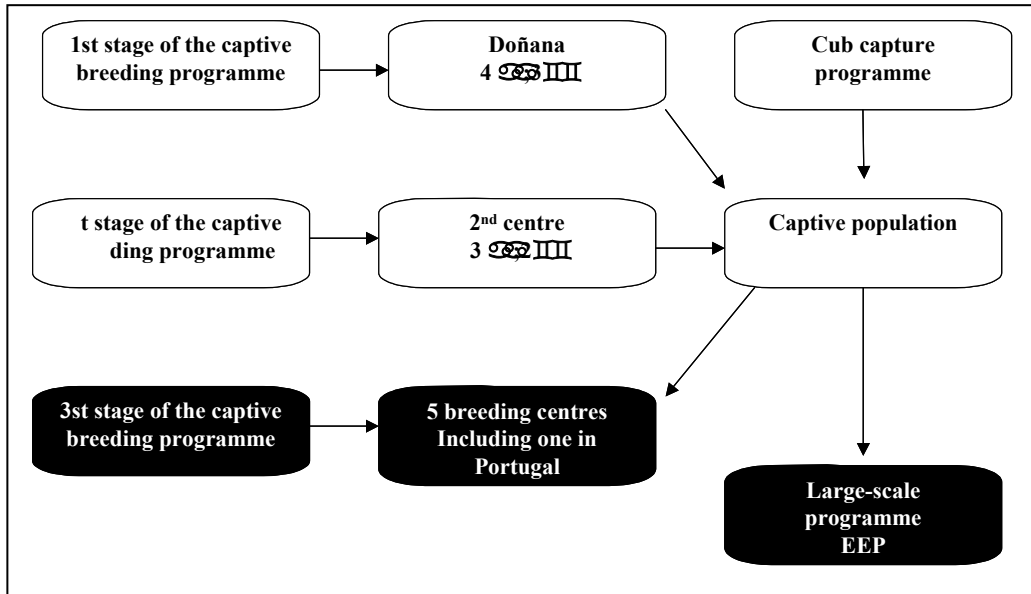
1st stage of the captive breeding programme

Doñana
4 ♀♀♂♂

Cub capture programme

t stage of the captive ding programme

2$^{nd}$ centre
3 ♀♀♂♂

Captive population

3st stage of the captive breeding programme

5 breeding centres Including one in Portugal

Large-scale programme EEP